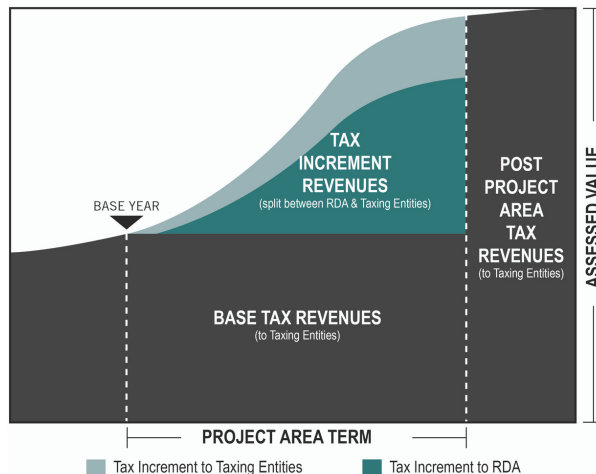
BASE YEAR

TAX INCREMENT REVENUES
(split between RDA & Taxing Entities)

POST PROJECT AREA TAX REVENUES
(to Taxing Entities)

ASSESSED VALUE

BASE TAX REVENUES
(to Taxing Entities)

PROJECT AREA TERM

Tax Increment to Taxing Entities

Tax Increment to RDA